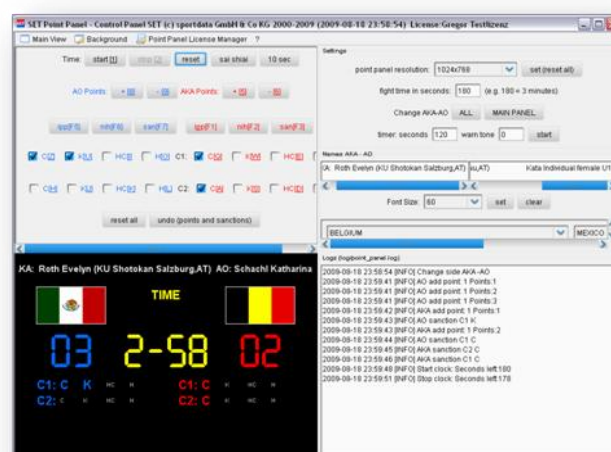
SET Point Panel - Control Panel SET (c) sportdata GmbH & Co KG 2000-2009 (2009-08-18 23:58:54) License:Greger Testlizenz

Main View Background Point Panel License Manager ?

Time: start [1] stop [2] reset sai shiai 10 sec

AO Points +[8] -[9] AKA Points +[5] -[6]

ipp[F6] nih[F6] san[F7] ipp[F1] nih[F2] san[F3]

C[Q] K[U] HC[I] H[O] C1: C[A] K[W] HC[E]

C[H] K[J] HC[K] H[L] C2: C[S] K[D] HC[F]

reset all undo (points and sanctions)

Settings

point panel resolution: 1024x768 set (reset all)

fight time in seconds: 180 (e.g. 180 = 3 minutes)

Change AKA-AO ALL MAIN PANEL

timer: seconds 120 warn tone 0 start

Names AKA - AO

(A: Roth Evelyn (KU Shotokan Salzburg,AT) a,AT) Kata Individual female U1

Font Size: 60 set clear

BELGIUM MEXICO

Logs (logs/point_panel.log)

2009-08-18 23:58:54 [INFO] Change side AKA -AO
2009-08-18 23:58:41 [INFO] AO add point: 1 Points:1
2009-08-18 23:58:41 [INFO] AO add point: 1 Points:2
2009-08-18 23:58:41 [INFO] AO add point: 1 Points:3
2009-08-18 23:59:42 [INFO] AKA add point: 1 Points:1
2009-08-18 23:59:43 [INFO] AKA add point: 1 Points:2
2009-08-18 23:59:44 [INFO] AO sanction C1 C
2009-08-18 23:59:43 [INFO] AO sanction C1 K
2009-08-18 23:59:45 [INFO] AKA sanction C2 C
2009-08-18 23:59:46 [INFO] AKA sanction C1 C
2009-08-18 23:59:48 [INFO] Start clock: Seconds left:180
2009-08-18 23:59:51 [INFO] Stop clock: Seconds left:178

KA: Roth Evelyn (KU Shotokan Salzburg,AT) AO: Schachl Katharina

TIME

03 2-58 02

C1: C K HC H C1: C K HC H
C2: C K HC H C2: C K HC H